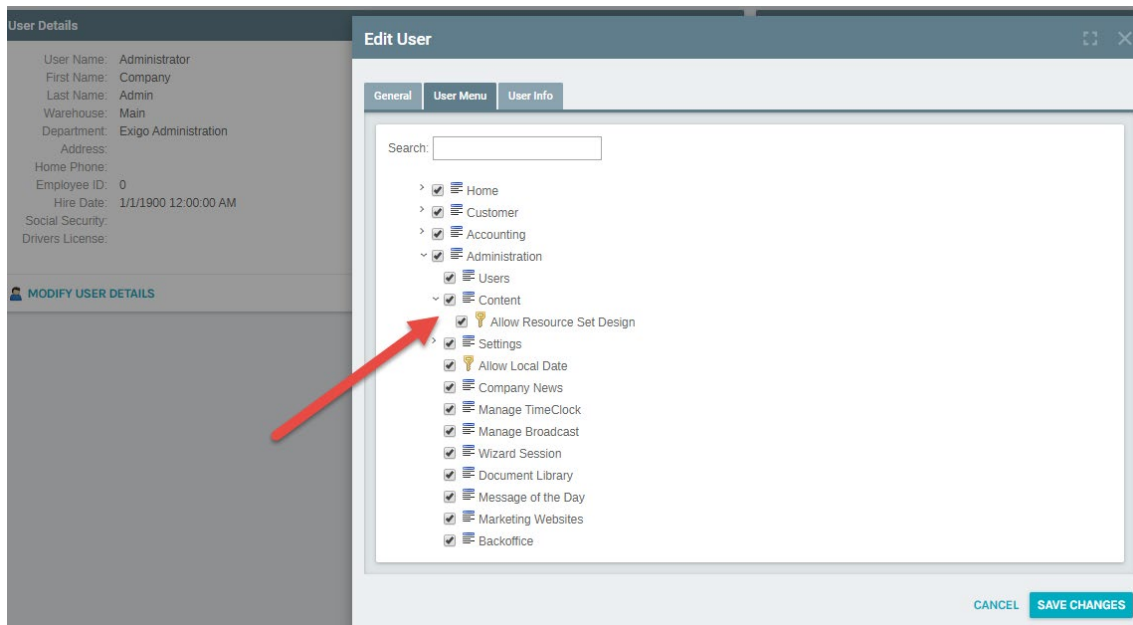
User Details

User Name: Administrator
First Name: Company
Last Name: Admin
Warehouse: Main
Department: Exigo Administration
Address:
Home Phone:
Employee ID: 0
Hire Date: 1/1/1900 12:00:00 AM
Social Security:
Drivers License:

MODIFY USER DETAILS

Edit User

General | User Menu | User Info

Search:

Home
Customer
Accounting
Administration
Users
Content
Allow Resource Set Design
Settings
Allow Local Date
Company News
Manage TimeClock
Manage Broadcast
Wizard Session
Document Library
Message of the Day
Marketing Websites
Backoffice

CANCEL SAVE CHANGES